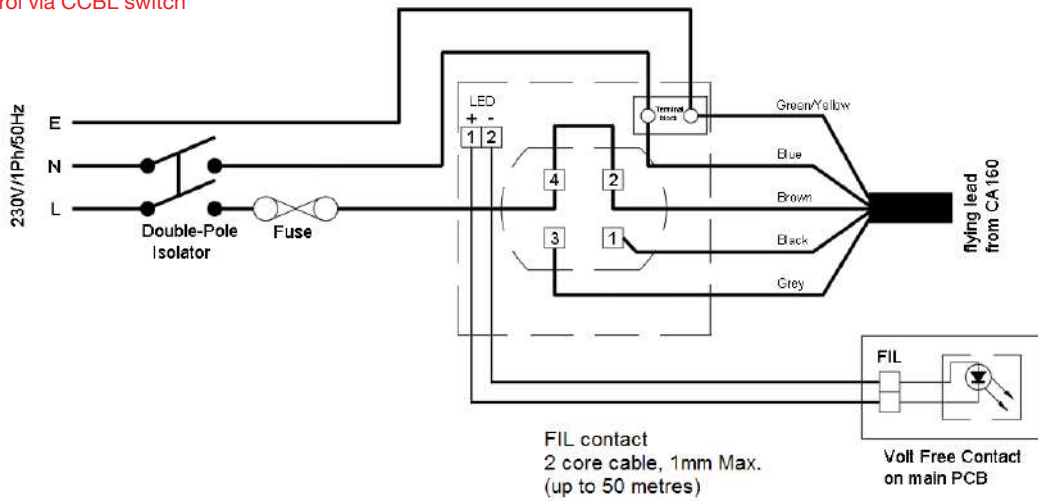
rol via CCBL switch

230V/1Ph/50Hz
E
N
L
Double-Pole Isolator
Fuse

LED
+ -
1 2

Terminal block

4
2
3
1

Green/Yellow
Blue
Brown
Black
Grey

flying lead from CA160

FIL

FIL contact
2 core cable, 1mm Max.
(up to 50 metres)

Volt Free Contact on main PCB